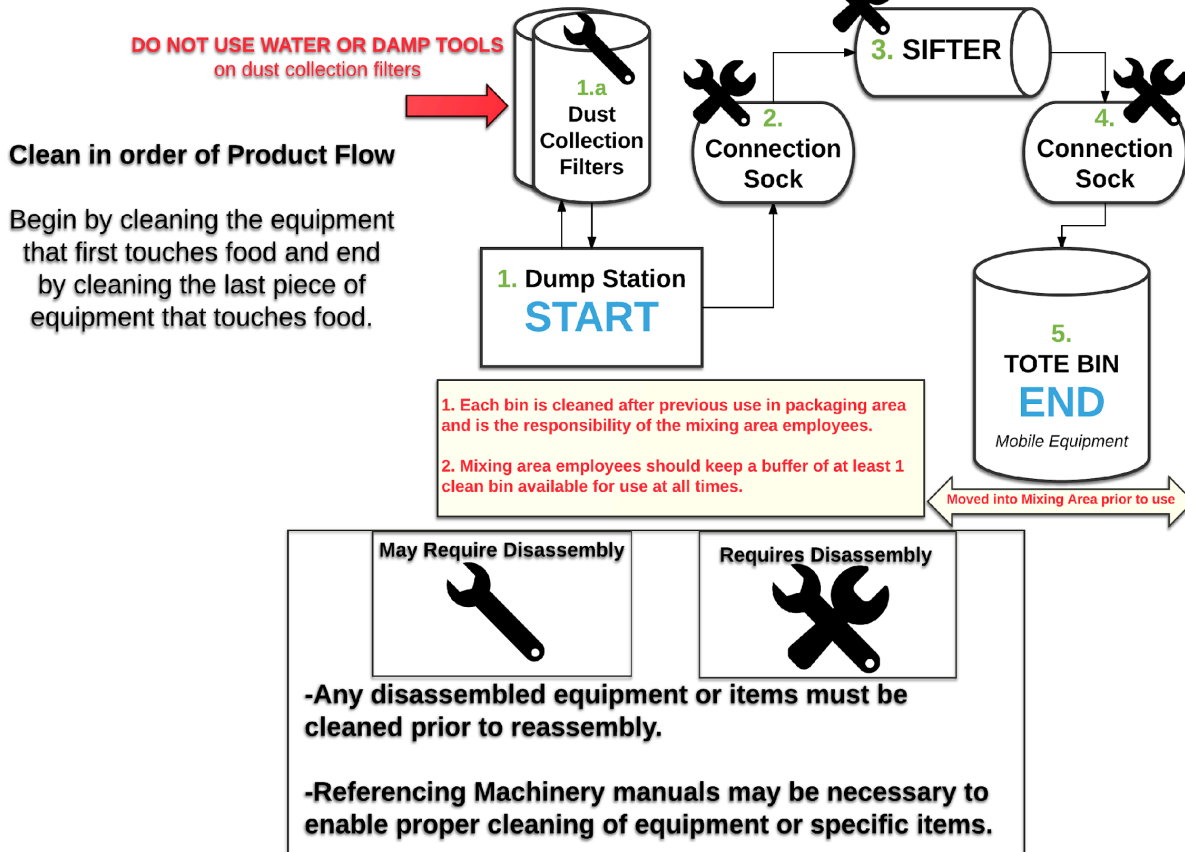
DO NOT USE WATER OR DAMP TOOLS
on dust collection filters

Clean in order of Product Flow

Begin by cleaning the equipment that first touches food and end by cleaning the last piece of equipment that touches food.

1.a
Dust Collection Filters

2.
Connection Sock

3. SIFTER

4.
Connection Sock

1. Dump Station
START

5.
TOTE BIN
END
Mobile Equipment

1. Each bin is cleaned after previous use in packaging area and is the responsibility of the mixing area employees.

2. Mixing area employees should keep a buffer of at least 1 clean bin available for use at all times.

Moved into Mixing Area prior to use

May Require Disassembly

Requires Disassembly

-Any disassembled equipment or items must be cleaned prior to reassembly.

-Referencing Machinery manuals may be necessary to enable proper cleaning of equipment or specific items.